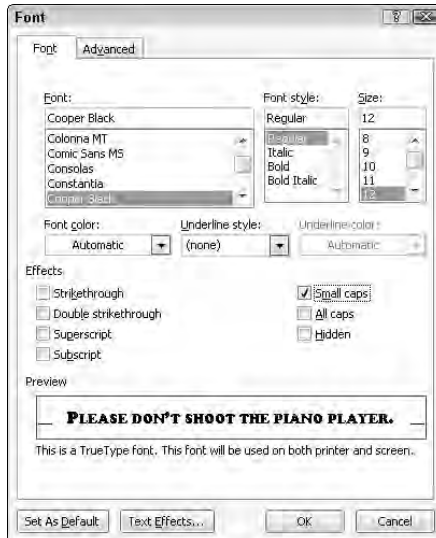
Font

Font Advanced

Font:
Cooper Black
Colonna MT
Comic Sans MS
Consolas
Constantia
Cooper Black

Font style:
Regular
Regular
Italic
Bold
Bold Italic

Size:
12
8
9
10
11
12

Font color:
Automatic

Underline style:
(none)

Underline color:
Automatic

Effects

Strikethrough
Double strikethrough
Superscript
Subscript

Small caps
All caps
Hidden

Preview

PLEASE DON'T SHOOT THE PIANO PLAYER.

This is a TrueType font. This font will be used on both printer and screen.

Set As Default
Text Effects...
OK
Cancel